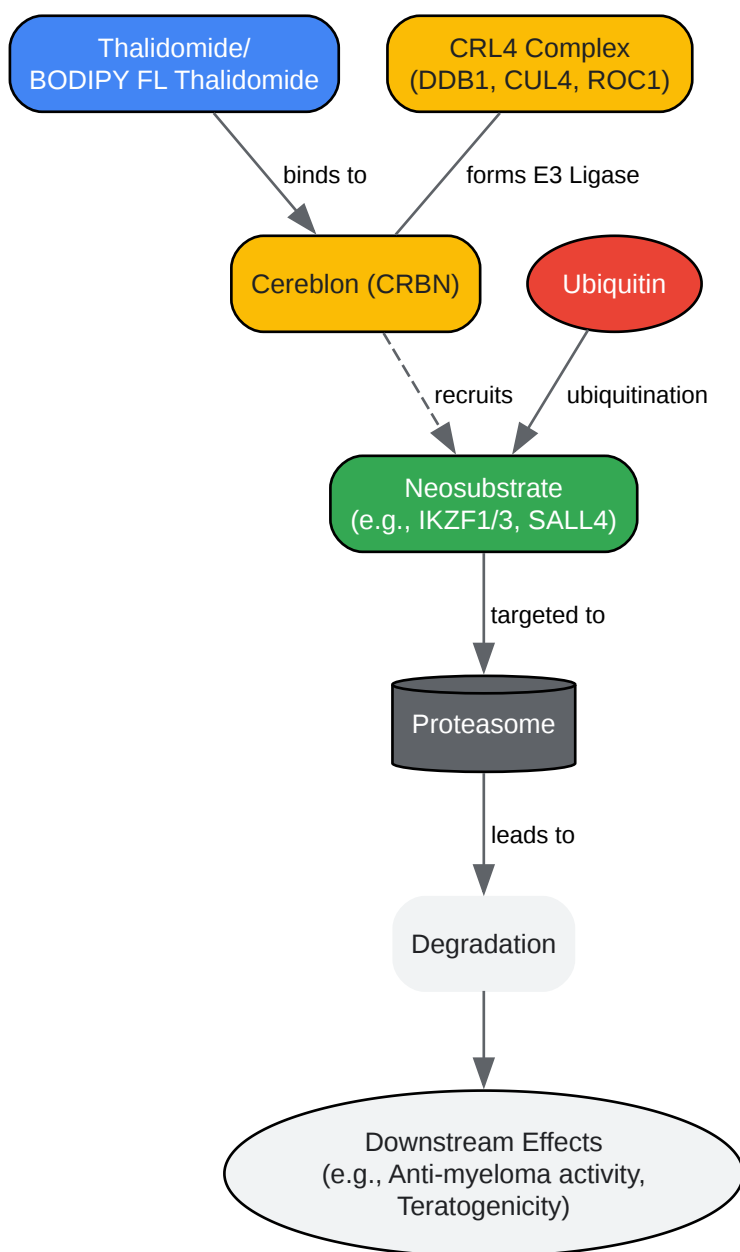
Thalidomide/
BODIPY FL Thalidomide

CRL4 Complex
(DDB1, CUL4, ROC1)

binds to

forms E3 Ligase

Cereblon (CRBN)

Ubiquitin

recruits

ubiquitination

Neosubstrate
(e.g., IKZF1/3, SALL4)

targeted to

Proteasome

leads to

Degradation

Downstream Effects
(e.g., Anti-myeloma activity,
Teratogenicity)